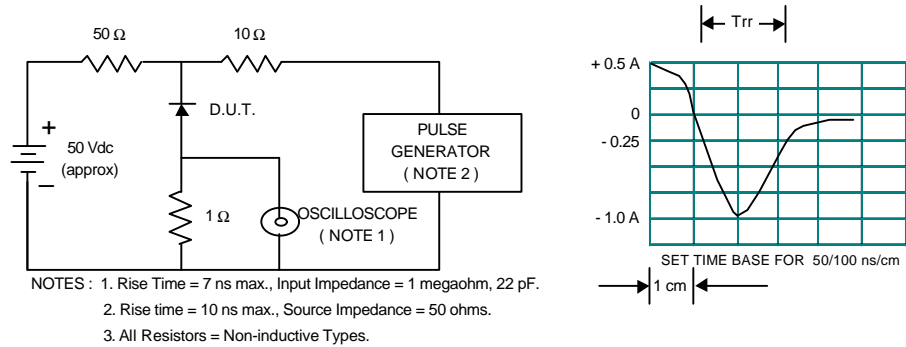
50 Ω

10 Ω

D.U.T.

+

50 Vdc (approx)

−

PULSE GENERATOR ( NOTE 2 )

1 Ω

OSCILLOSCOPE ( NOTE 1 )

Trr

+ 0.5 A

0

- 0.25

- 1.0 A

SET TIME BASE FOR 50/100 ns/cm

1 cm

NOTES : 1. Rise Time = 7 ns max., Input Impedance = 1 megaohm, 22 pF.

2. Rise time = 10 ns max., Source Impedance = 50 ohms.

3. All Resistors = Non-inductive Types.